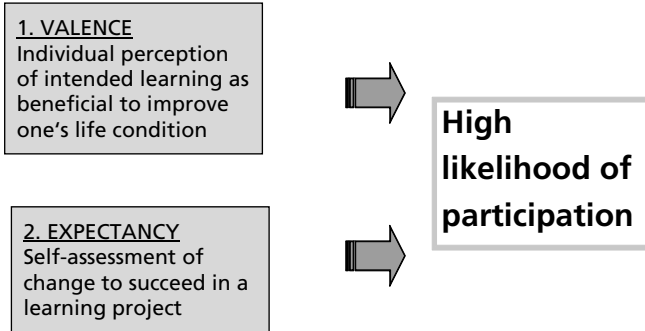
1. VALENCE
Individual perception of intended learning as beneficial to improve one's life condition

2. EXPECTANCY
Self-assessment of change to succeed in a learning project

High likelihood of participation